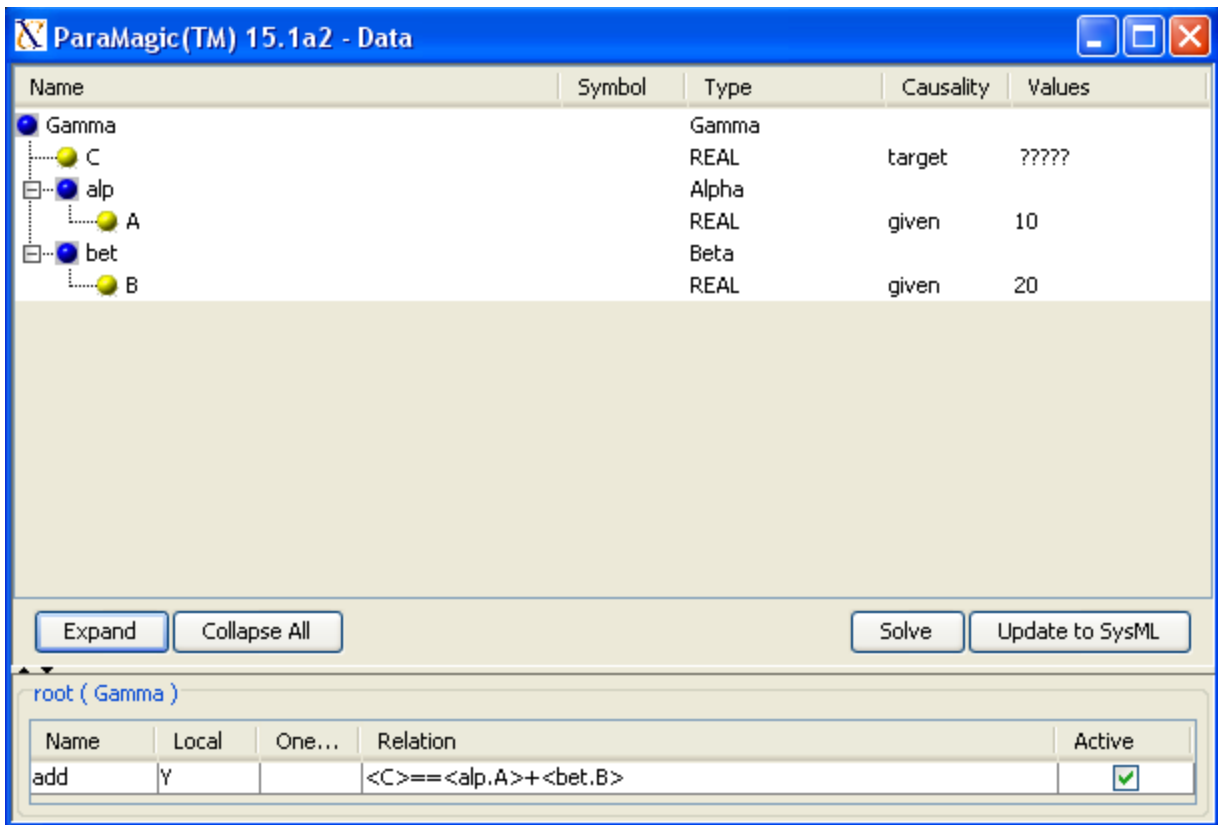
ParaMagic(TM) 15.1a2 - Data

| Name | Symbol | Type | Causality | Values |
|---|---|---|---|---|
| Gamma | | Gamma | | |
| C | | REAL | target | ????? |
| alp | | Alpha | | |
| A | | REAL | given | 10 |
| bet | | Beta | | |
| B | | REAL | given | 20 |

Expand Collapse All Solve Update to SysML

root ( Gamma )

| Name | Local | One... | Relation | Active |
|---|---|---|---|---|
| add | Y | | <C>==<alp.A>+<bet.B> | ✓ |